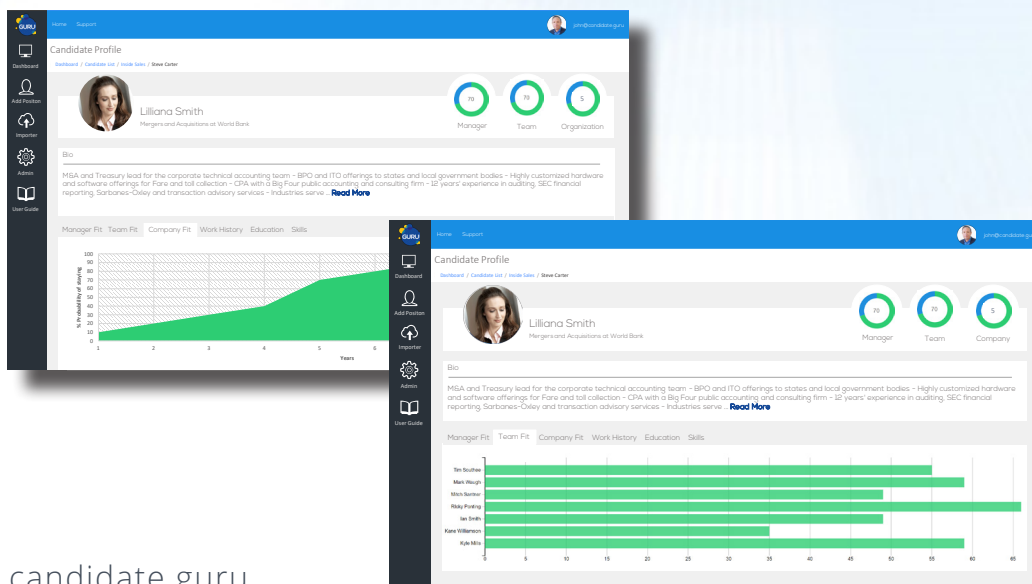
GURU

Home Support

john@candidate.guru

Dashboard

Add Position

Importer

Admin

User Guide

Candidate Profile

Dashboard / Candidate List / Inside Sales / Steve Carter

Lilliana Smith

Mergers and Acqusitions at World Bank

70 Manager

70 Team

5 Organization

Bio

MSA and Treasury lead for the corporate technical accounting team - BPO and ITO offerings to states and local government bodies - Highly customized hardware and software offerings for Fare and toll collection - CPA with a Big Four public accounting and consulting firm - 12 years' experience in auditing, SEC financial reporting, Sarbanes-Oxley and transaction advisory services - Industries serve ... Read More

Manager Fit Team Fit Company Fit Work History Education Skills

% Probability of staying

100 90 80 70 60 50 40 30 20 10 0

1 2 3 4 5 6

Years

GURU

Home Support

john@candidate.guru

Dashboard

Add Position

Importer

Admin

User Guide

Candidate Profile

Dashboard / Candidate List / Inside Sales / Steve Carter

Lilliana Smith

Mergers and Acqusitions at World Bank

70 Manager

70 Team

5 Company

Bio

MSA and Treasury lead for the corporate technical accounting team - BPO and ITO offerings to states and local government bodies - Highly customized hardware and software offerings for Fare and toll collection - CPA with a Big Four public accounting and consulting firm - 12 years' experience in auditing, SEC financial reporting, Sarbanes-Oxley and transaction advisory services - Industries serve ... Read More

Manager Fit Team Fit Company Fit Work History Education Skills

Tim Southee
Mark Waugh
Mitch Santner
Ricky Ponting
Ian Smith
Kane Williamson
Kyle Mills

0 5 10 15 20 25 30 35 40 45 50 55 60 65

candidate.guru